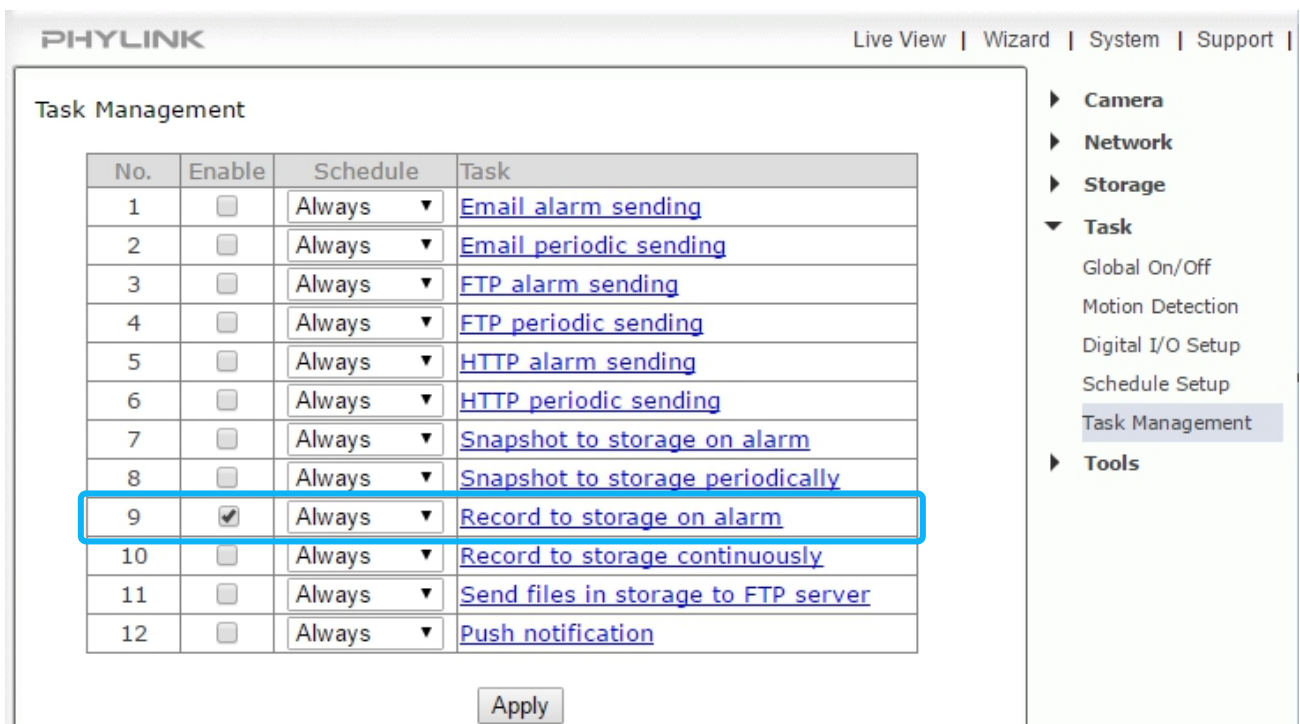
PHYLINK

Live View | Wizard | System | Support |

Task Management

| No. | Enable | Schedule | Task |
|---|---|---|---|
| 1 | ☐ | Always | Email alarm sending |
| 2 | ☐ | Always | Email periodic sending |
| 3 | ☐ | Always | FTP alarm sending |
| 4 | ☐ | Always | FTP periodic sending |
| 5 | ☐ | Always | HTTP alarm sending |
| 6 | ☐ | Always | HTTP periodic sending |
| 7 | ☐ | Always | Snapshot to storage on alarm |
| 8 | ☐ | Always | Snapshot to storage periodically |
| 9 | ☑ | Always | Record to storage on alarm |
| 10 | ☐ | Always | Record to storage continuously |
| 11 | ☐ | Always | Send files in storage to FTP server |
| 12 | ☐ | Always | Push notification |

Apply

Camera
Network
Storage
Task
Global On/Off
Motion Detection
Digital I/O Setup
Schedule Setup
Task Management
Tools